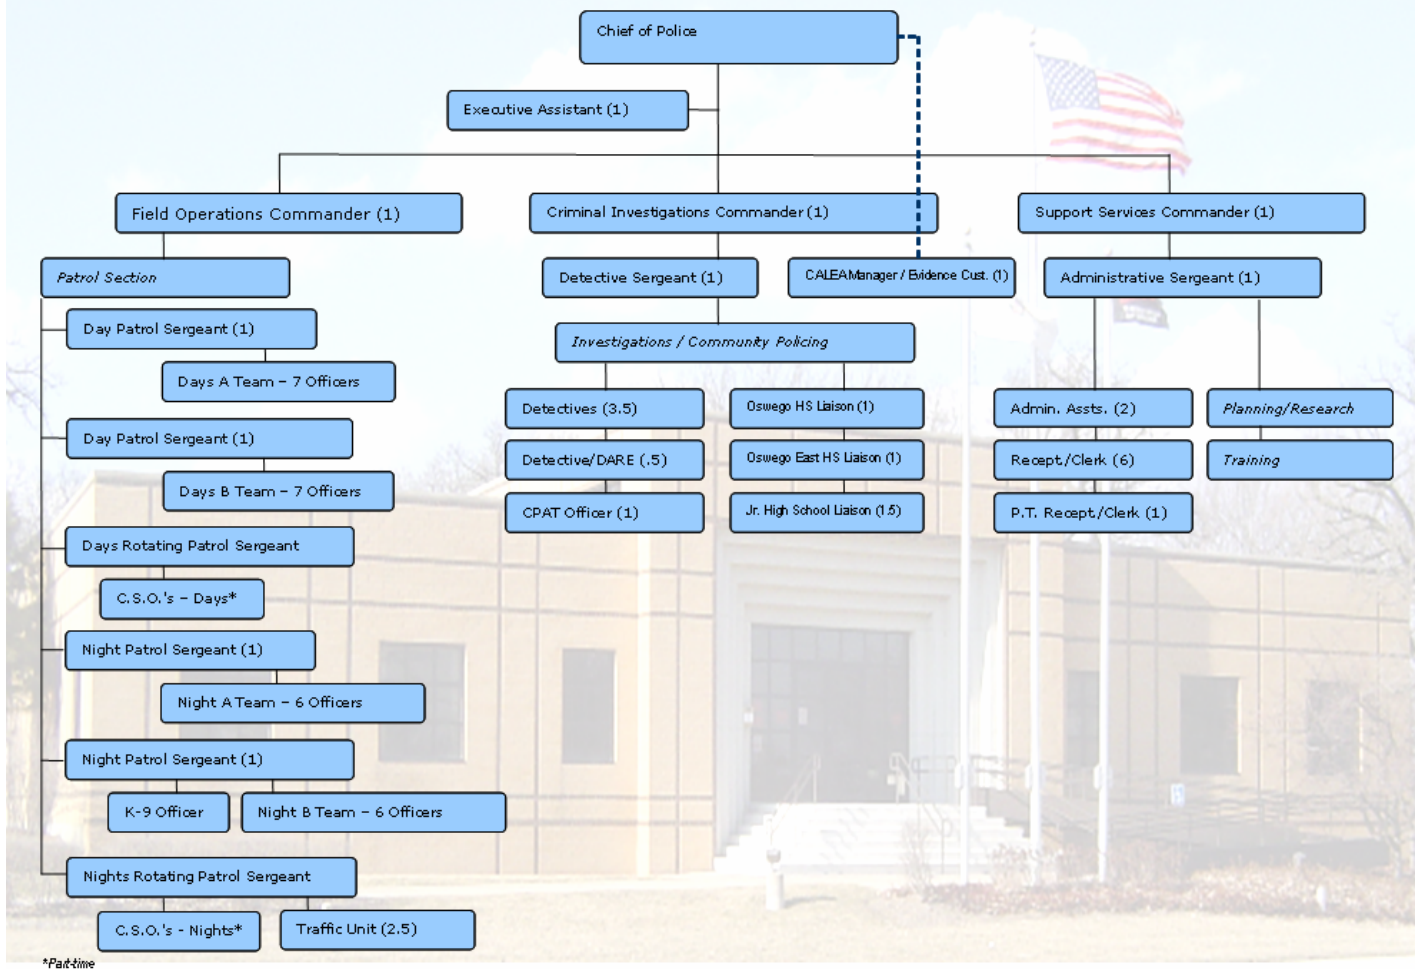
Chief of Police

Executive Assistant (1)

Field Operations Commander (1)

Criminal Investigations Commander (1)

Support Services Commander (1)

Patrol Section

Day Patrol Sergeant (1)

Days A Team – 7 Officers

Day Patrol Sergeant (1)

Days B Team – 7 Officers

Days Rotating Patrol Sergeant

C.S.O.'s – Days*

Night Patrol Sergeant (1)

Night A Team – 6 Officers

Night Patrol Sergeant (1)

K-9 Officer

Night B Team – 6 Officers

Nights Rotating Patrol Sergeant

C.S.O.'s - Nights*

Traffic Unit (2.5)

Detective Sergeant (1)

CALEA Manager / Evidence Cust. (1)

Investigations / Community Policing

Detectives (3.5)

Detective/DARE (.5)

CPAT Officer (1)

Oswego HS Liaison (1)

Oswego East HS Liaison (1)

Jr. High School Liaison (1.5)

Administrative Sergeant (1)

Admin. Assts. (2)

Recept/Clerk (6)

P.T. Recept/Clerk (1)

Planning/Research

Training

*Part-time